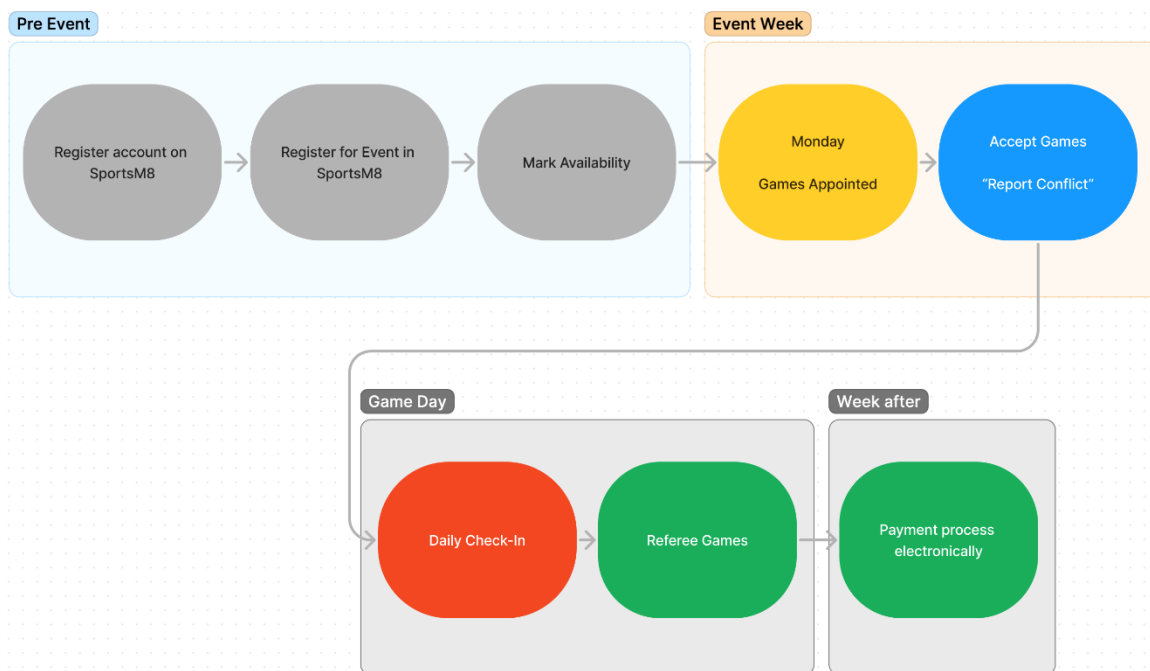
Pre Event

Register account on SportsM8

Register for Event in SportsM8

Mark Availability

Event Week

Monday

Games Appointed

Accept Games

“Report Conflict”

Game Day

Daily Check-In

Referee Games

Week after

Payment process electronically